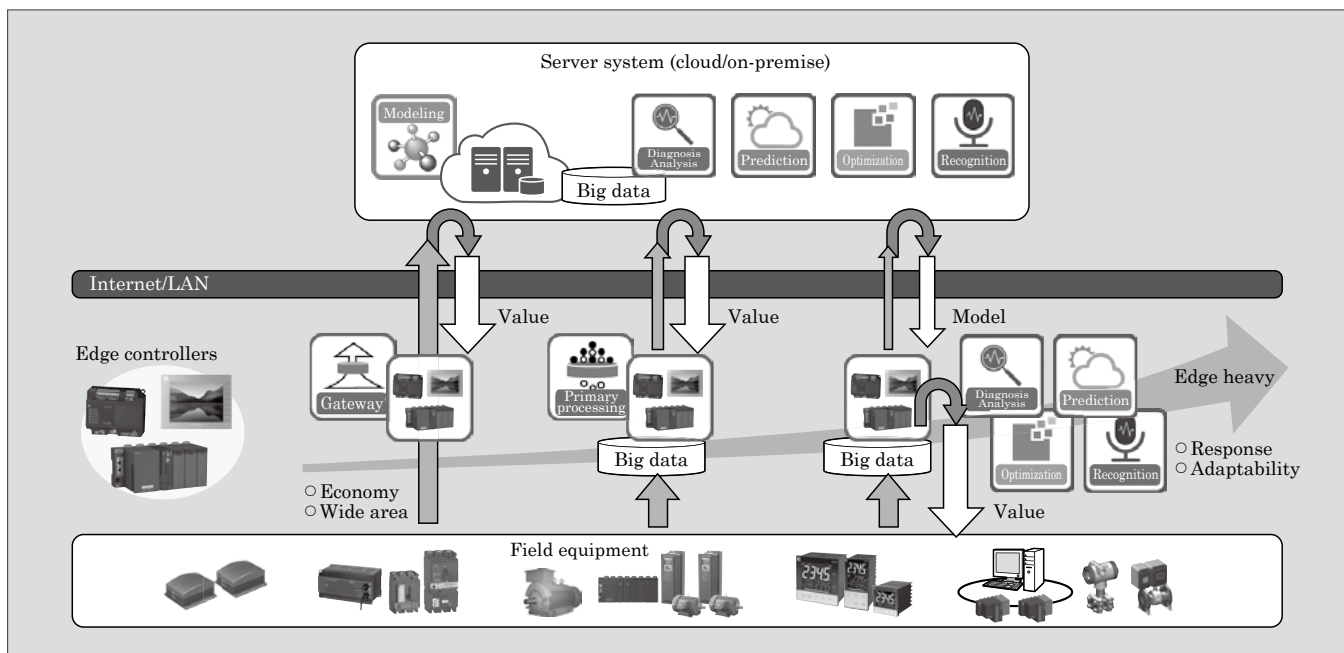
Server system (cloud/on-premise)

Modeling

Diagnosis Analysis

Prediction

Optimization

Recognition

Big data

Internet/LAN

Value

Value

Model

Edge controllers

Gateway

Primary processing

Big data

Big data

Diagnosis Analysis

Prediction

Edge heavy

Optimization

Recognition

○ Response
○ Adaptability

○ Economy
○ Wide area

Value

Field equipment